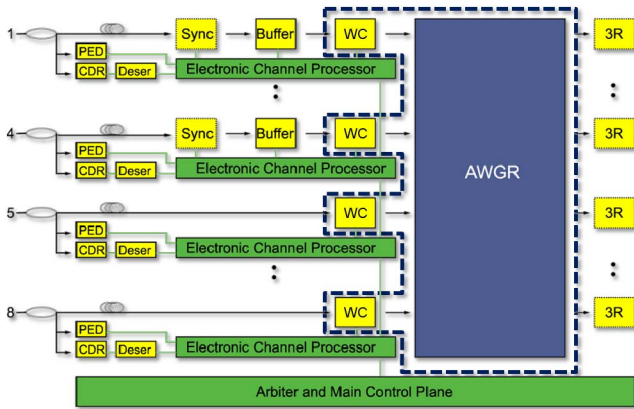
1
PED
CDR
Deser
Sync
Buffer
WC
Electronic Channel Processor
3R

4
PED
CDR
Deser
Sync
Buffer
WC
Electronic Channel Processor
3R

AWGR

5
PED
CDR
Deser
WC
Electronic Channel Processor
3R

8
PED
CDR
Deser
WC
Electronic Channel Processor
3R

Arbiter and Main Control Plane